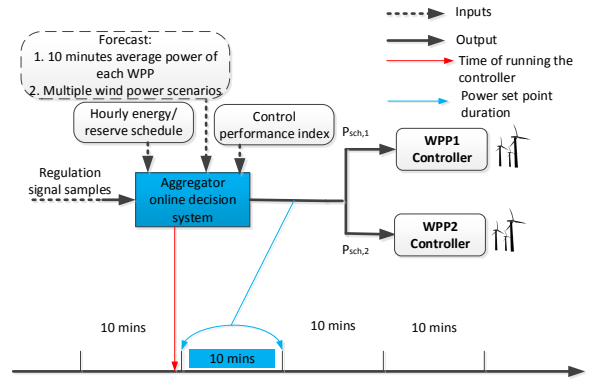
Inputs

Output

Time of running the controller

Power set point duration

Forecast:
1. 10 minutes average power of each WPP
2. Multiple wind power scenarios

Hourly energy/ reserve schedule

Control performance index

Regulation signal samples

Aggregator online decision system

$P_{sch,1}$

$P_{sch,2}$

WPP1 Controller

WPP2 Controller

10 mins

10 mins

10 mins

10 mins